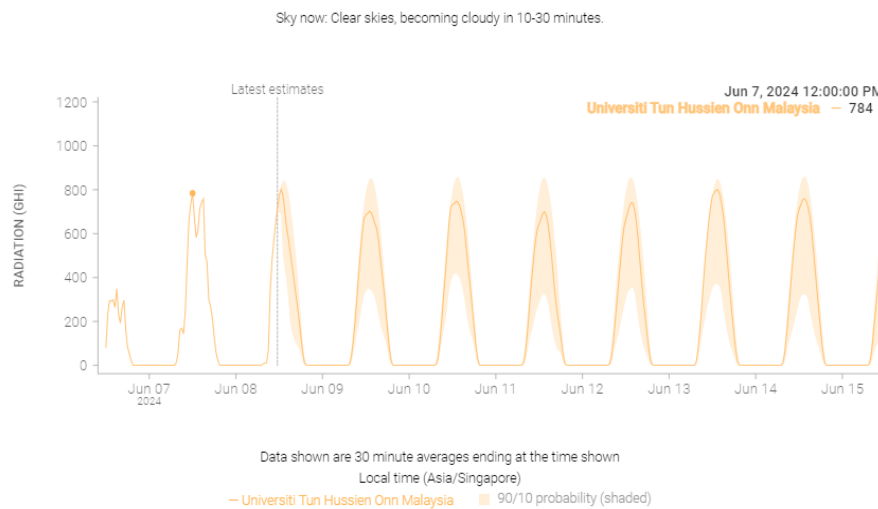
Sky now: Clear skies, becoming cloudy in 10-30 minutes.

Latest estimates

Jun 7, 2024 12:00:00 PM
Universiti Tun Hussien Onn Malaysia — 784

RADIATION (GHI)

1200
1000
800
600
400
200
0

Jun 07
2024
Jun 08
Jun 09
Jun 10
Jun 11
Jun 12
Jun 13
Jun 14
Jun 15

Data shown are 30 minute averages ending at the time shown
Local time (Asia/Singapore)
— Universiti Tun Hussien Onn Malaysia 90/10 probability (shaded)